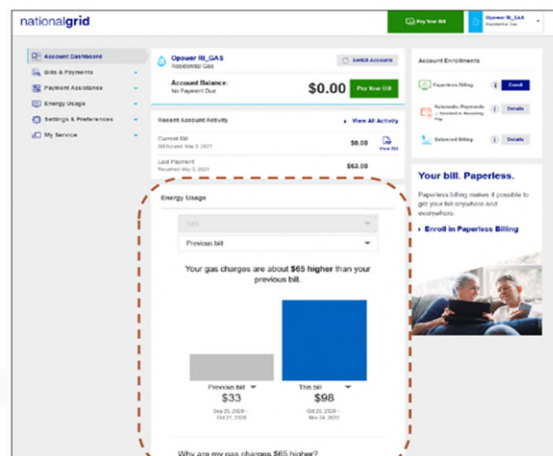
nationalgrid

Pay Your Bill

Opower RI_GAS
Residential Gas

Account Dashboard
Bills & Payments
Payment Assistance
Energy Usage
Settings & Preferences
My Service

Opower RI_GAS
Residential Gas

Switch Accounts

Account Balance:
No Payment Due

$0.00

Pay Your Bill

Recent Account Activity

View All Activity

Current Bill
Bill Issued May 5, 2021

$8.08

View Bill

Last Payment
Received May 5, 2021

$63.08

Account Enrollments

Paperless Billing

Enroll

Automatic Payments
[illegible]

Details

Balanced Billing

Details

Your bill. Paperless.

Paperless billing makes it possible to get your bill anywhere and everywhere.

Enroll in Paperless Billing

Energy Usage

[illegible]

Previous bill

Your gas charges are about $65 higher than your previous bill.

Previous bill
$33
Sep 25, 2020 - Oct 27, 2020

This bill
$98
Oct 23, 2020 - Nov 24, 2020

Why are my gas charges $65 higher?